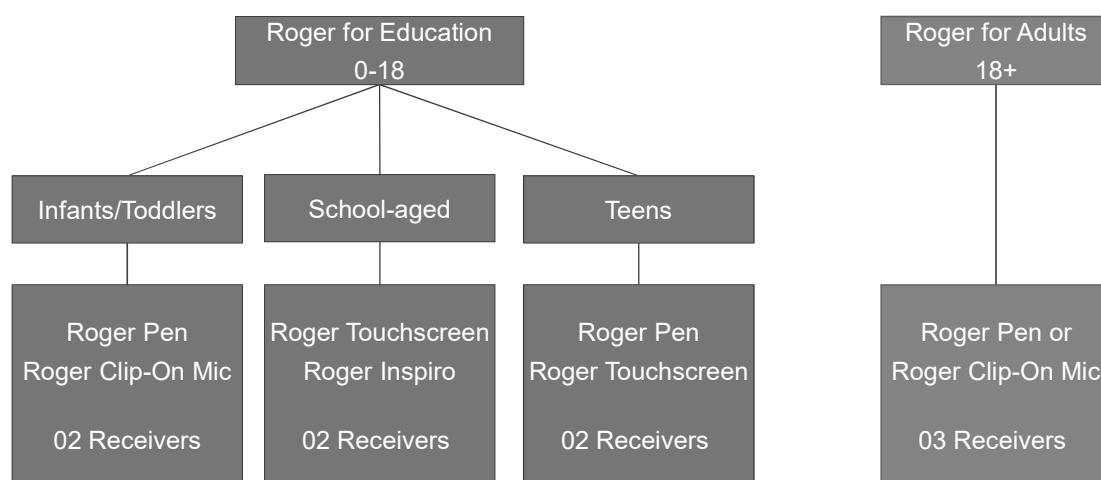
Roger for Education
0-18

Infants/Toddlers

Roger Pen
Roger Clip-On Mic

02 Receivers

School-aged

Roger Touchscreen
Roger Inspiro

02 Receivers

Teens

Roger Pen
Roger Touchscreen

02 Receivers

Roger for Adults
18+

Roger Pen or
Roger Clip-On Mic

03 Receivers